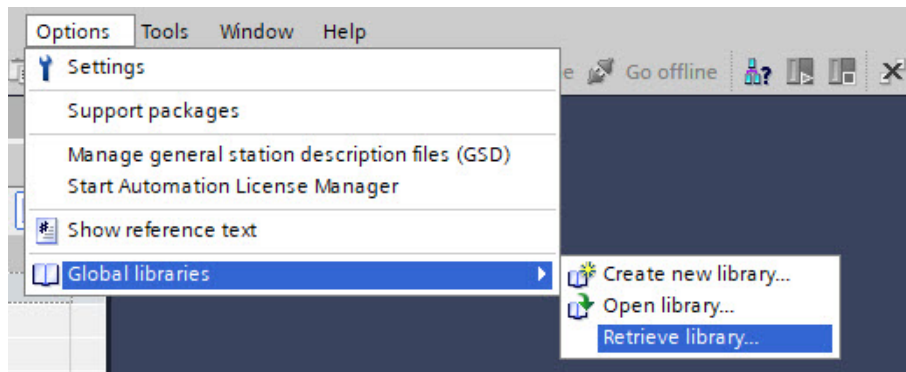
Options Tools Window Help

Settings

Support packages

Manage general station description files (GSD)
Start Automation License Manager

Show reference text

Global libraries

Create new library...
Open library...
Retrieve library...

e Go offline